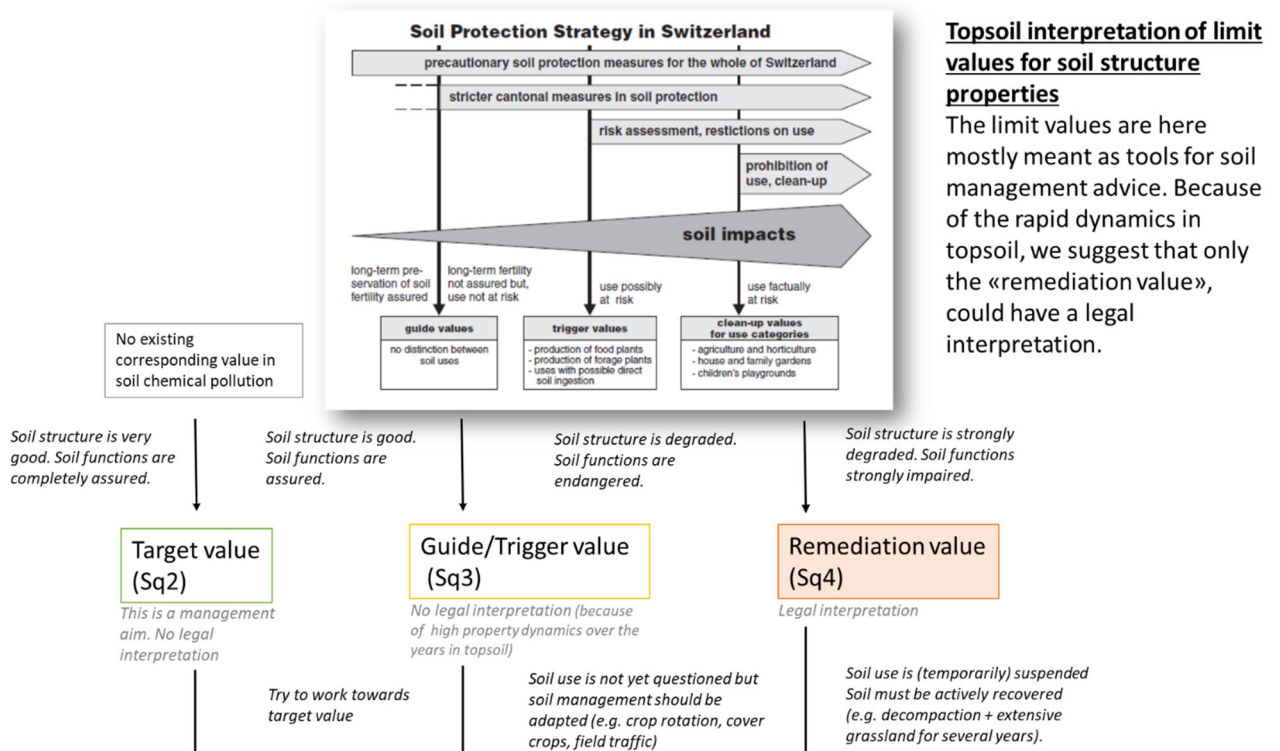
Soil Protection Strategy in Switzerland

precautionary soil protection measures for the whole of Switzerland

stricter cantonal measures in soil protection

risk assessment, restictions on use

prohibition of use, clean-up

soil impacts

long-term preservation of soil fertility assured

long-term fertility not assured but, use not at risk

use possibly at risk

use factually at risk

guide values
no distinction between soil uses

trigger values
- production of food plants
- production of forage plants
- uses with possible direct soil ingestion

clean-up values for use categories
- agriculture and horticulture
- house and family gardens
- children's playgrounds

Topsoil interpretation of limit values for soil structure properties

The limit values are here mostly meant as tools for soil management advice. Because of the rapid dynamics in topsoil, we suggest that only the «remediation value», could have a legal interpretation.

No existing corresponding value in soil chemical pollution

Soil structure is very good. Soil functions are completely assured.

Soil structure is good. Soil functions are assured.

Soil structure is degraded. Soil functions are endangered.

Soil structure is strongly degraded. Soil functions strongly impaired.

Target value (Sq2)
This is a management aim. No legal interpretation

Guide/Trigger value (Sq3)
No legal interpretation (because of high property dynamics over the years in topsoil)

Remediation value (Sq4)
Legal interpretation

Try to work towards target value

Soil use is not yet questioned but soil management should be adapted (e.g. crop rotation, cover crops, field traffic)

Soil use is (temporarily) suspended
Soil must be actively recovered (e.g. decompaction + extensive grassland for several years).